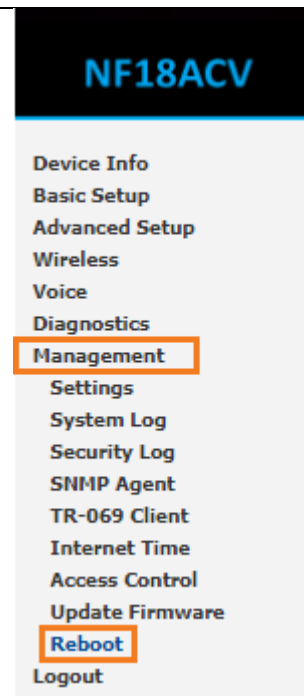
NF18ACV

Device Info
Basic Setup
Advanced Setup
Wireless
Voice
Diagnostics
Management
Settings
System Log
Security Log
SNMP Agent
TR-069 Client
Internet Time
Access Control
Update Firmware
Reboot
Logout